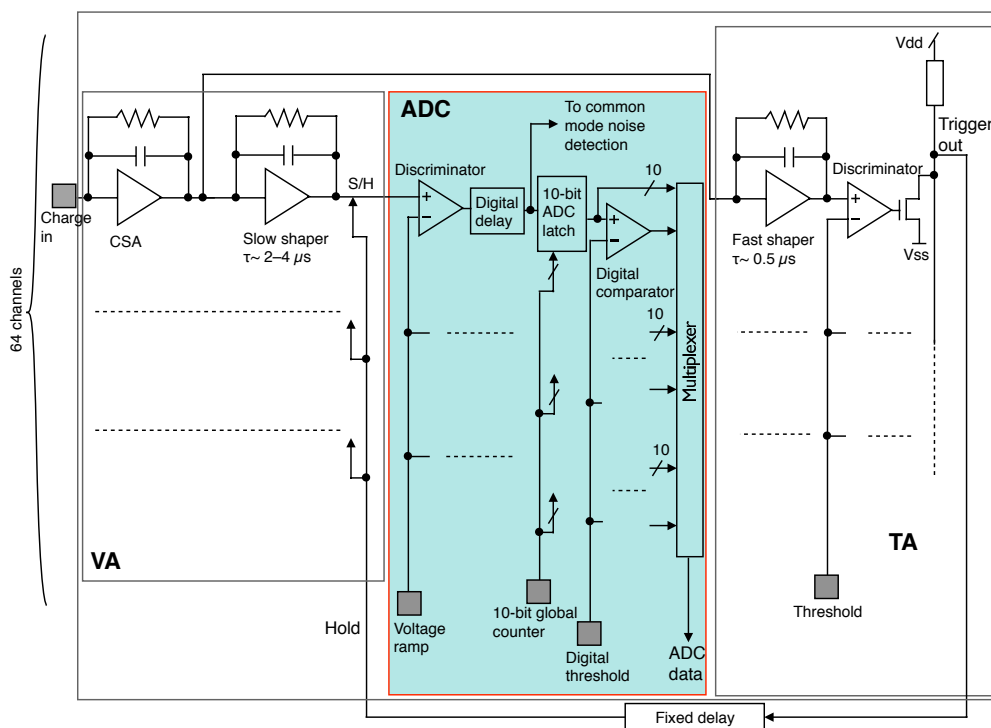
64 channels

Charge in

CSA

Slow shaper
τ~ 2–4 μs

S/H

VA

Hold

ADC

To common mode noise detection

Discriminator

+
−

Digital delay

10-bit ADC latch

10

+
−

Digital comparator

10

10

Multiplexer

Voltage ramp

10-bit global counter

Digital threshold

ADC data

Vdd

Trigger out

Discriminator

+
−

Fast shaper
τ~ 0.5 μs

Vss

TA

Threshold

Fixed delay